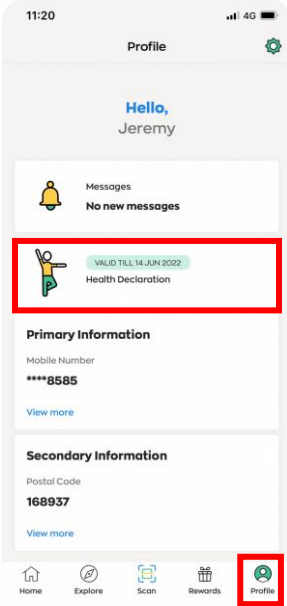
11:20

4G

Profile

Hello,
Jeremy

Messages
No new messages

VALID TILL 14 JUN 2022
Health Declaration

Primary Information
Mobile Number
****8585
View more

Secondary Information
Postal Code
168937
View more

Home Explore Scan Rewards Profile